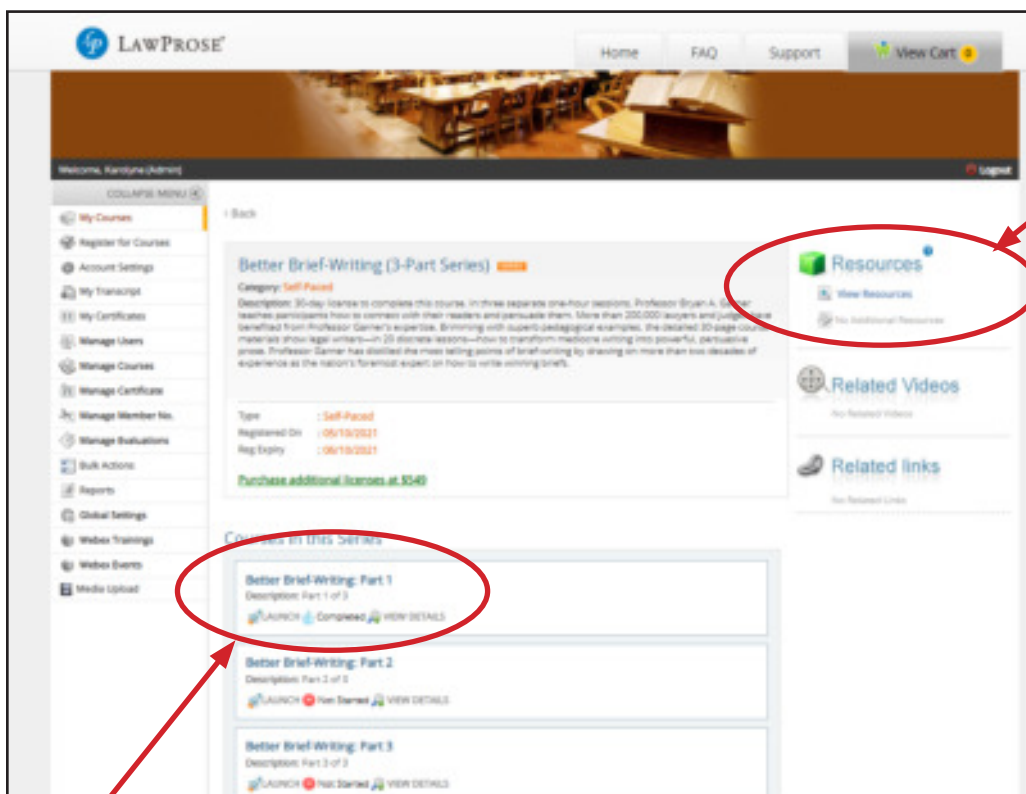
LAWPROSE

Home | FAQ | Support | View Cart 0

Welcome, Karolyne (Admin)

Logout

COLLAPSE MENU

My Courses
Register for Courses
Account Settings
My Transcript
My Certificates
Manage Users
Manage Courses
Manage Certificate
Manage Member No.
Manage Evaluations
Bulk Actions
Reports
Global Settings
Webex Trainings
Webex Events
Media Upload

‹ Back

Better Brief-Writing (3-Part Series) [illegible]

Category: Self-Paced

Description: 30-day license to complete this course. In three separate one-hour sessions, Professor Bryan A. Garner teaches participants how to connect with their readers and persuade them. More than 200,000 lawyers and judges have benefited from Professor Garner's expertise. Brimming with superb pedagogical examples, the detailed 30-page course materials show legal writers—in 20 discrete lessons—how to transform mediocre writing into powerful, persuasive prose. Professor Garner has distilled the most telling points of brief-writing by drawing on more than two decades of experience as the nation's foremost expert on how to write winning briefs.

Type : Self-Paced
Registered On : 05/10/2021
Reg Expiry : 06/10/2021

Purchase additional licenses at $540

Courses in this Series

Better Brief-Writing: Part 1
Description: Part 1 of 3
LAUNCH Completed VIEW DETAILS

Better Brief-Writing: Part 2
Description: Part 2 of 3
LAUNCH Not Started VIEW DETAILS

Better Brief-Writing: Part 3
Description: Part 3 of 3
LAUNCH Not Started VIEW DETAILS

Resources
View Resources
No Additional Resources

Related Videos
No Related Videos

Related links
No Related Links